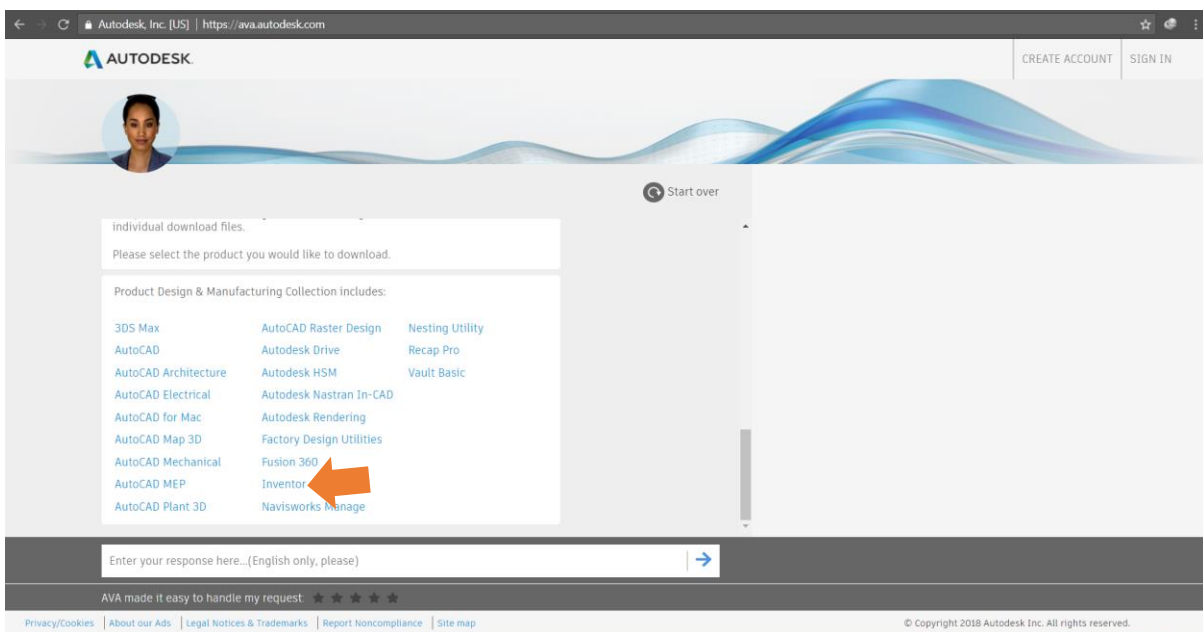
Autodesk, Inc. [US] | https://ava.autodesk.com

AUTODESK.

CREATE ACCOUNT | SIGN IN

Start over

individual download files.

Please select the product you would like to download.

Product Design & Manufacturing Collection includes:

3DS Max
AutoCAD
AutoCAD Architecture
AutoCAD Electrical
AutoCAD for Mac
AutoCAD Map 3D
AutoCAD Mechanical
AutoCAD MEP
AutoCAD Plant 3D

AutoCAD Raster Design
Autodesk Drive
Autodesk HSM
Autodesk Nastran In-CAD
Autodesk Rendering
Factory Design Utilities
Fusion 360
Inventor
Navisworks Manage

Nesting Utility
Recap Pro
Vault Basic

Enter your response here...(English only, please)

AVA made it easy to handle my request:

Privacy/Cookies | About our Ads | Legal Notices & Trademarks | Report Noncompliance | Site map

© Copyright 2018 Autodesk Inc. All rights reserved.